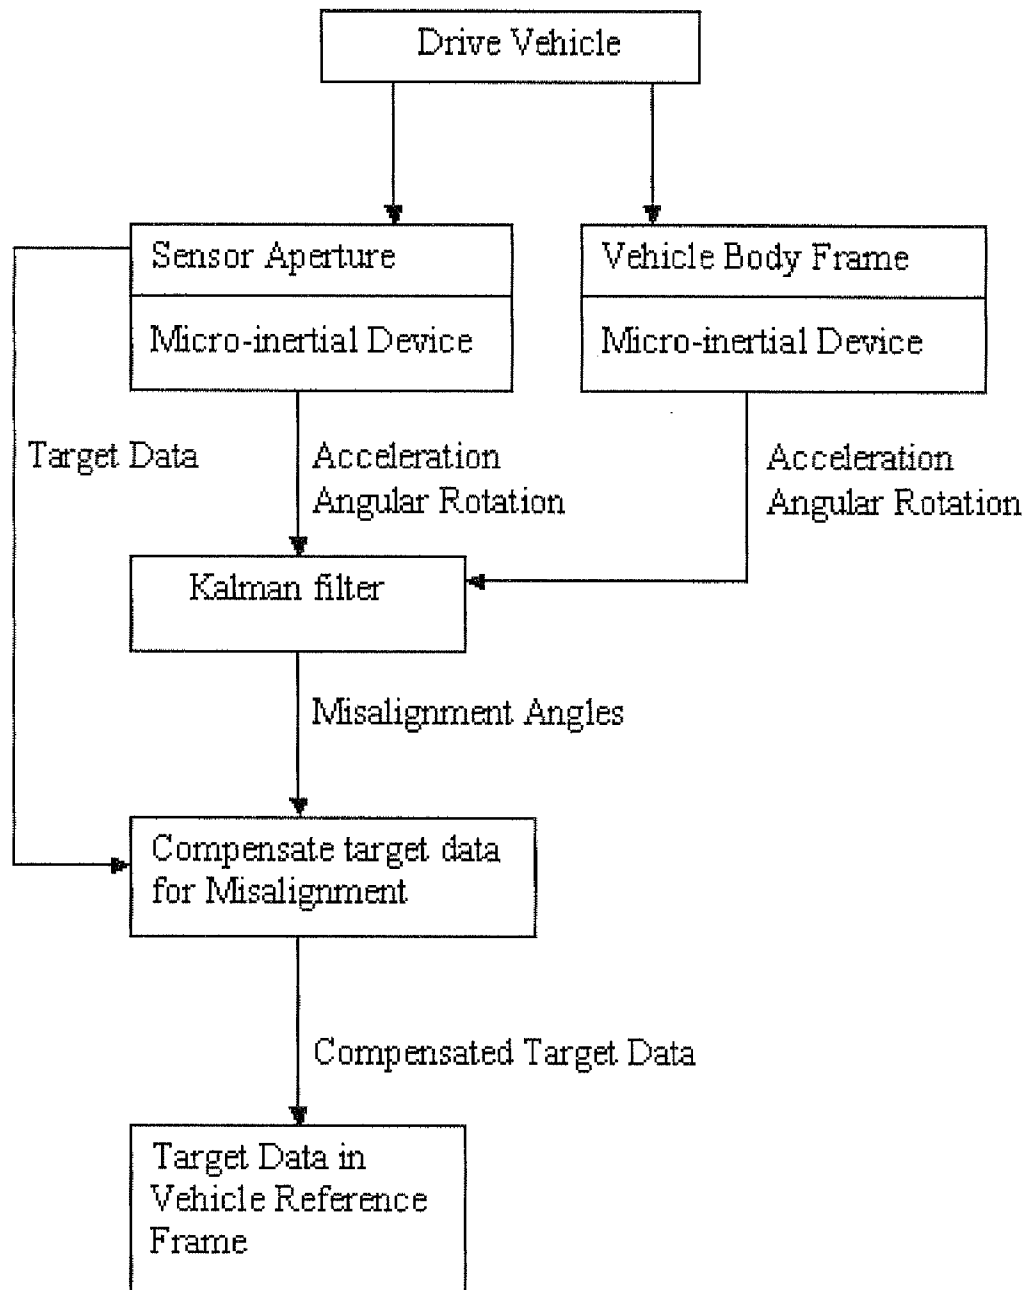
Drive Vehicle

Sensor Aperture

Micro-inertial Device

Vehicle Body Frame

Micro-inertial Device

Target Data

Acceleration
Angular Rotation

Acceleration
Angular Rotation

Kalman filter

Misalignment Angles

Compensate target data for Misalignment

Compensated Target Data

Target Data in Vehicle Reference Frame